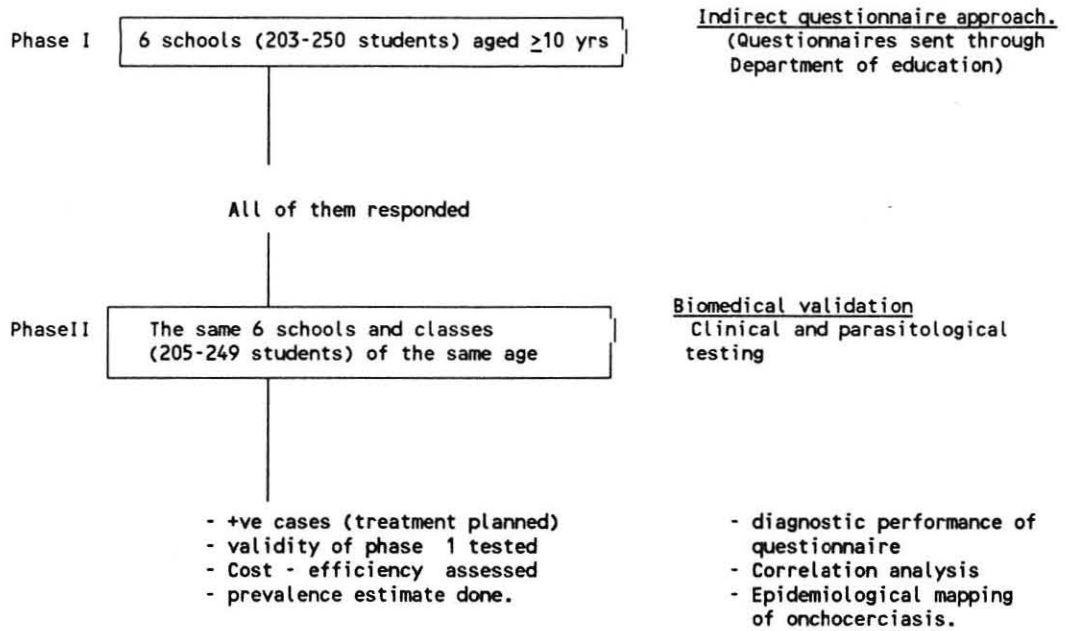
Phase I

6 schools (203-250 students) aged $\geq$10 yrs

Indirect questionnaire approach.
(Questionnaires sent through Department of education)

All of them responded

PhaseII

The same 6 schools and classes (205-249 students) of the same age

Biomedical validation
Clinical and parasitological testing

- +ve cases (treatment planned)
- validity of phase 1 tested
- Cost - efficiency assessed
- prevalence estimate done.

- diagnostic performance of questionnaire
- Correlation analysis
- Epidemiological mapping of onchocerciasis.